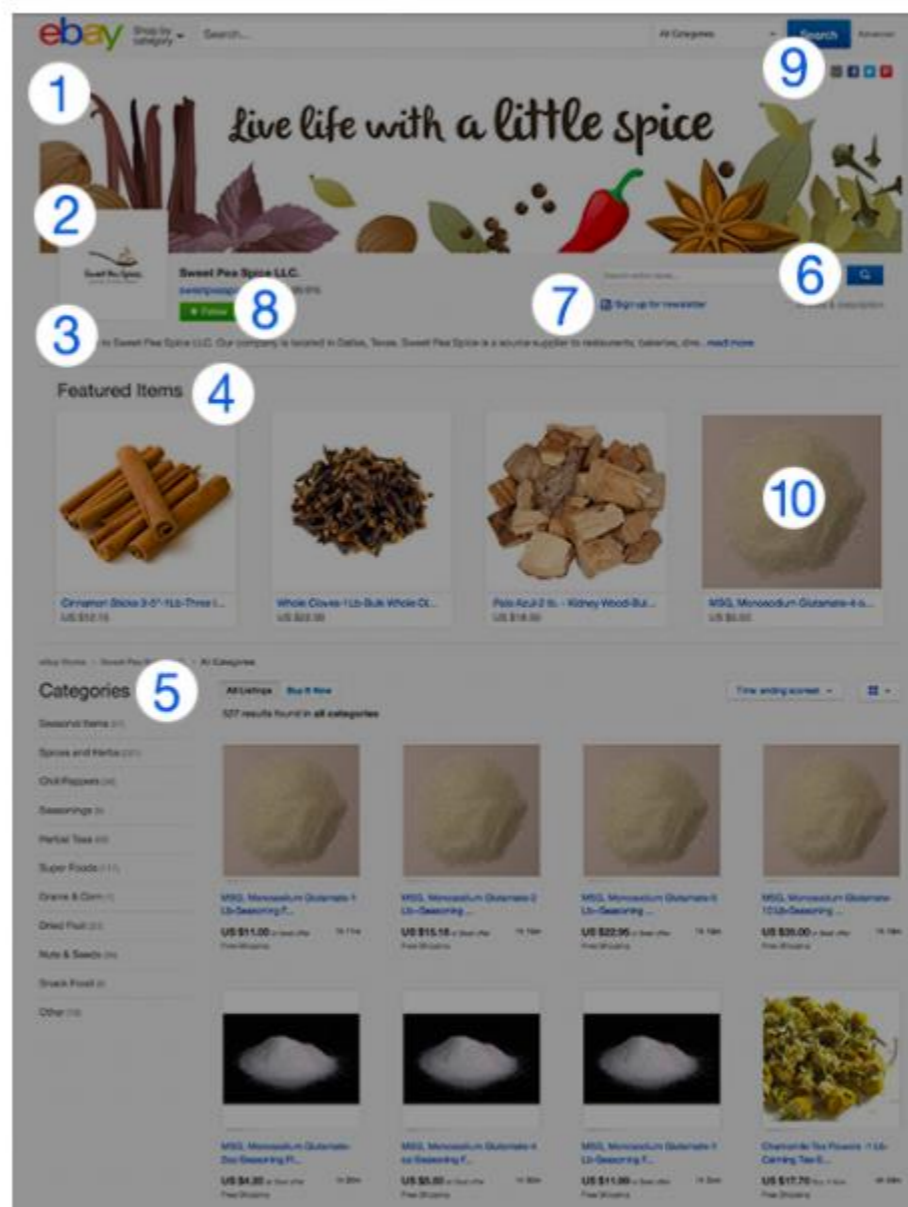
ebay Shop by category Search... All Categories Search Advanced

1

9

Live life with a little spice

2

Sweet Pea Spice LLC.

8

+ Follow

7

Sign up for newsletter

6

3

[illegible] to Sweet Pea Spice LLC. Our company is located in Dallas, Texas. Sweet Pea Spice is a source supplier to restaurants, bakeries, dive... read more

Featured Items

4

10

Cinnamon Sticks 3-5"-1Lb-Three I...
US $12.15

Whole Cloves-1Lb Bulk Whole Cl...
US $22.00

Palo Azul-2 lb. - Kidney Wood-Bul...
US $18.00

MSG, Monosodium Glutamate-4 o...
US $6.00

eBay Home > Sweet Pea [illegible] > All Categories

Categories

5

All Listings Buy It Now

Time: ending soonest

527 results found in all categories

Seasonal Items
Spices and Herbs
Chili Peppers
Seasonings
Herbal Teas
Super Foods
Grains & Corn
Dried Fruit
Nuts & Seeds
Snack Food
Other

MSG, Monosodium Glutamate 1 Lb-Seasoning F...
US $11.00
Free Shipping

MSG, Monosodium Glutamate 2 Lb-Seasoning ...
US $15.18
Free Shipping

MSG, Monosodium Glutamate 5 Lb-Seasoning ...
US $22.95
Free Shipping

MSG, Monosodium Glutamate 10 Lb-Seasoning ...
US $35.00
Free Shipping

MSG, Monosodium Glutamate-2oz-Seasoning Fl...
US $4.80
Free Shipping

MSG, Monosodium Glutamate-4 oz-Seasoning F...
US $5.80
Free Shipping

MSG, Monosodium Glutamate-7 Lb-Seasoning F...
US $11.00
Free Shipping

Chamomile Tea Flowers -1 Lb-Calming Tea-S...
US $17.70
Free Shipping